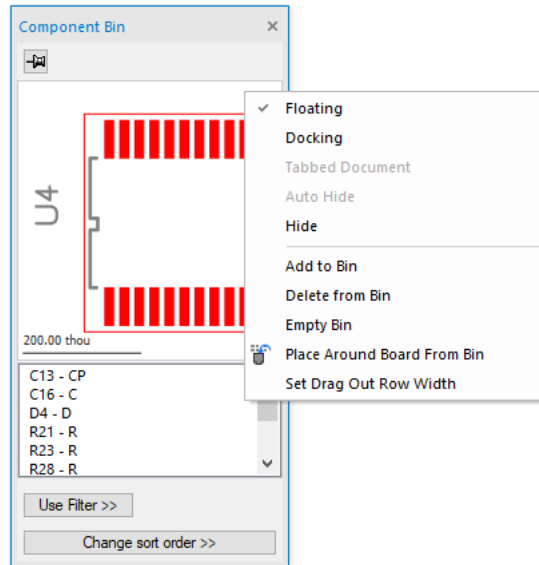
Component Bin ×

U4

200.00 thou

C13 - CP
C16 - C
D4 - D
R21 - R
R23 - R
R28 - R

Use Filter >>

Change sort order >>

✓ Floating
Docking
Tabbed Document
Auto Hide
Hide
Add to Bin
Delete from Bin
Empty Bin
Place Around Board From Bin
Set Drag Out Row Width